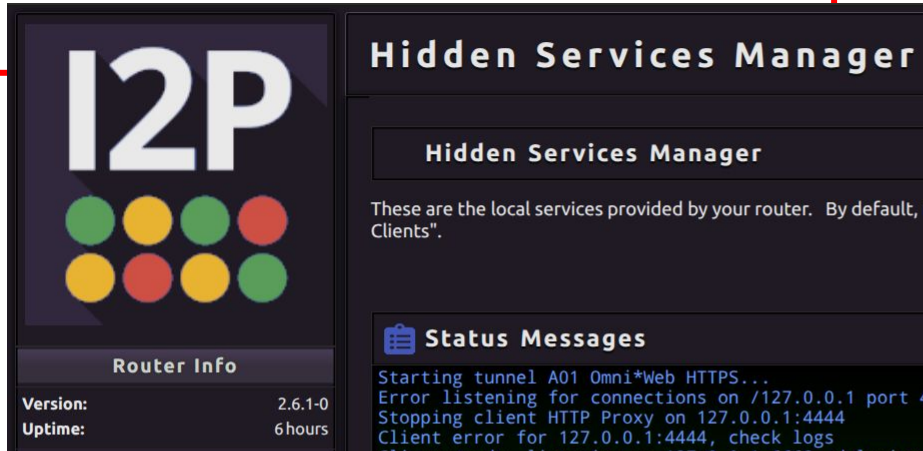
I2P

Router Info

Version: 2.6.1-0

Uptime: 6 hours

Hidden Services Manager

Hidden Services Manager

These are the local services provided by your router. By default, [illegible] Clients".

Status Messages

Starting tunnel A01 Omni*Web HTTPS...
Error listening for connections on /127.0.0.1 port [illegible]
Stopping client HTTP Proxy on 127.0.0.1:4444
Client error for 127.0.0.1:4444, check logs